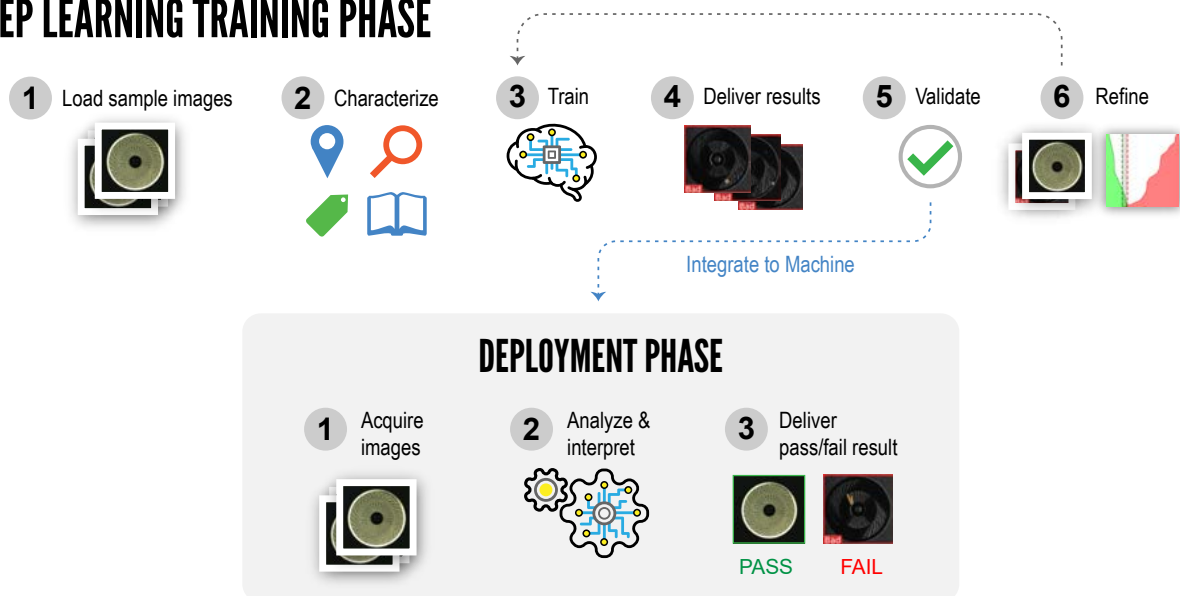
EP LEARNING TRAINING PHASE

1 Load sample images

2 Characterize

3 Train

4 Deliver results

Bad

Bad

Bad

5 Validate

6 Refine

Integrate to Machine

DEPLOYMENT PHASE

1 Acquire images

2 Analyze & interpret

3 Deliver pass/fail result

Bad

PASS

FAIL